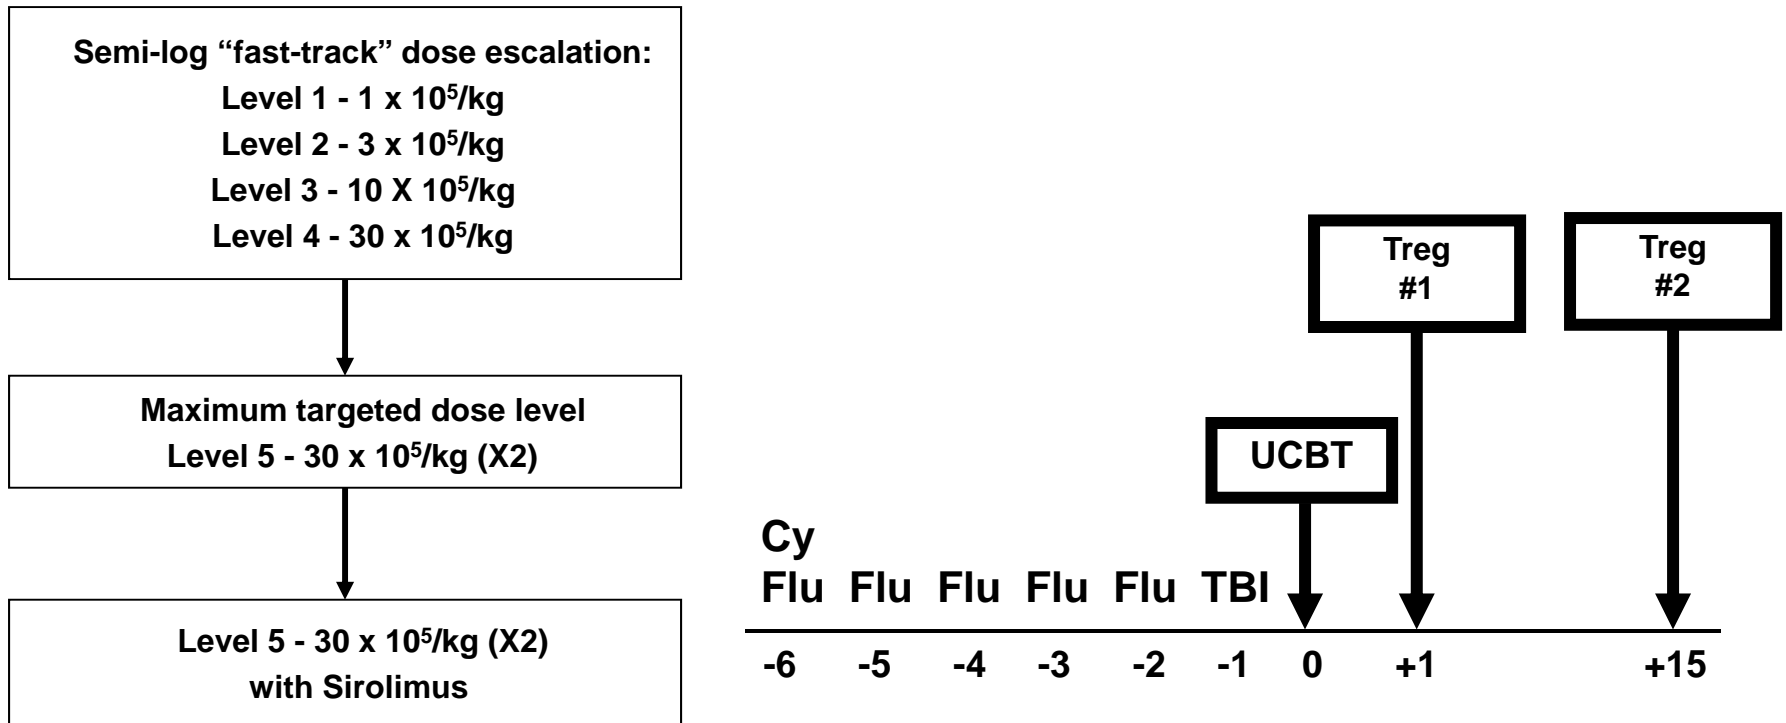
Semi-log “fast-track” dose escalation:
Level 1 - 1 x $10^5$/kg
Level 2 - 3 x $10^5$/kg
Level 3 - 10 X $10^5$/kg
Level 4 - 30 x $10^5$/kg

Maximum targeted dose level
Level 5 - 30 x $10^5$/kg (X2)

Level 5 - 30 x $10^5$/kg (X2)
with Sirolimus

Treg
#1

Treg
#2

UCBT

Cy
Flu Flu Flu Flu Flu TBI

-6 -5 -4 -3 -2 -1 0 +1 +15